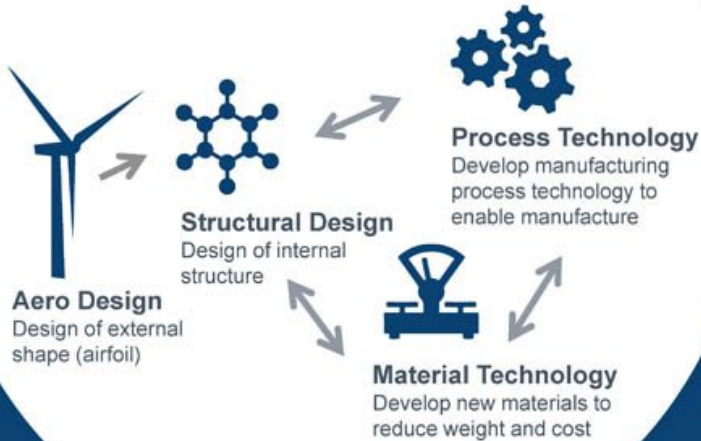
Process Technology
Develop manufacturing process technology to enable manufacture

Structural Design
Design of internal structure

Aero Design
Design of external shape (airfoil)

Material Technology
Develop new materials to reduce weight and cost